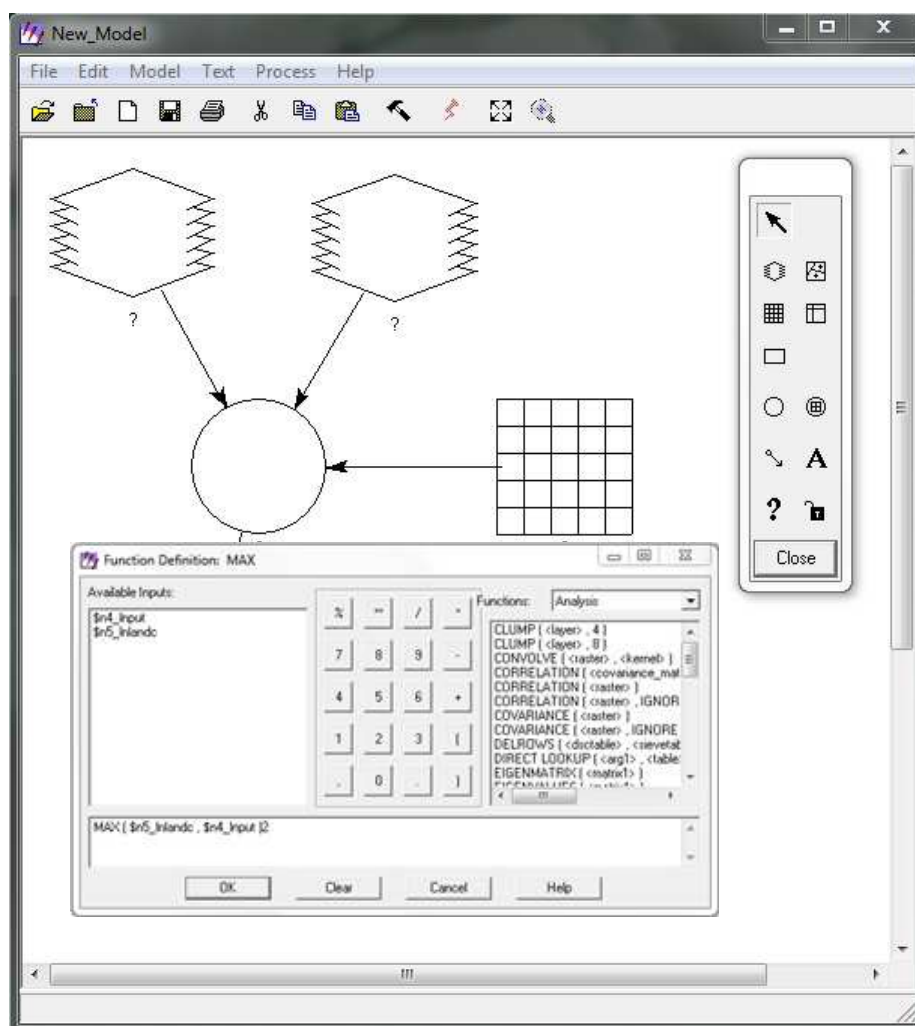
New_Model

File Edit Model Text Process Help

?

?

Close

Function Definition: MAX

Available Inputs:

$n4_Input
$n5_Inlandc

| % | ** | / | * |
|---|---|---|---|
| 7 | 8 | 9 | - |
| 4 | 5 | 6 | + |
| 1 | 2 | 3 | ( |
| . | 0 | , | ) |

Functions: Analysis

CLUMP ( <layer> , 4 )
CLUMP ( <layer> , 8 )
CONVOLVE ( <raster> , <kernel> )
CORRELATION ( <covariance_mat
CORRELATION ( <raster> )
CORRELATION ( <raster> , IGNOR
COVARIANCE ( <raster> )
COVARIANCE ( <raster> , IGNORE
DELROWS ( <disctable> , <sievetab
DIRECT LOOKUP ( <arg1> , <table:
EIGENMATRIX ( <matrix1> )
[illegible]

MAX ( $n5_Inlandc , $n4_Input )2

OK Clear Cancel Help